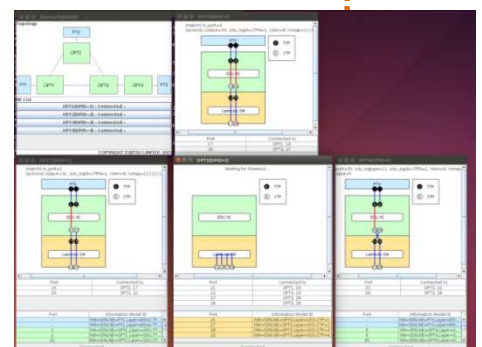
Topology

PT2

OPT2

PT1

OPT1

OPT3

OPT4

PT3

OPT1(ID=1) - Connected -
OPT2(ID=2) - Connected -
OPT3(ID=3) - Connected -
OPT4(ID=4) - Connected -

COPYRIGHT FUJITSU LIMITED

TTP
CTP

ODU NC

Lambda NW

| Port | Connected to |
|---|---|
| 17 | OPT1_18 |
| 20 | OPT1_20 |

OPT3(ID=3)

Waiting for Provision...

TTP
CTP

| Port | Connected to |
|---|---|
| 17 | OPT1_17 |
| 20 | OPT3_17 |

| Port | Connected to |
|---|---|
| 25 | OPT1_20 |
| 26 | OPT2_20 |
| 27 | OPT3_19 |
| 28 | OPT4_19 |

| Port | Connected to |
|---|---|
| 19 | OPT3_21 |
| 20 | OPT3_28 |

Port
Information Model ID